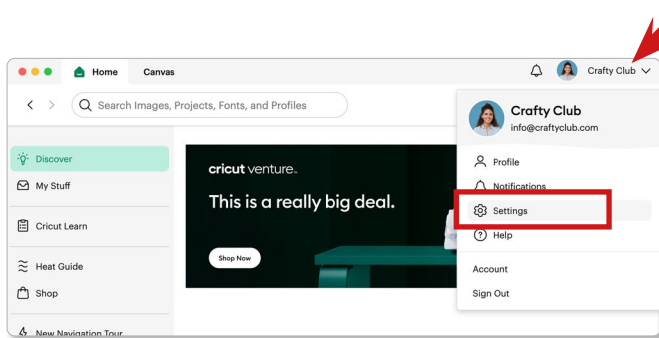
Home Canvas

Crafty Club

Search Images, Projects, Fonts, and Profiles

Discover
My Stuff
Cricut Learn
Heat Guide
Shop
New Navigation Tour

cricut venture.
This is a really big deal.
Shop Now

Crafty Club
info@craftyclub.com
Profile
Notifications
Settings
Help
Account
Sign Out